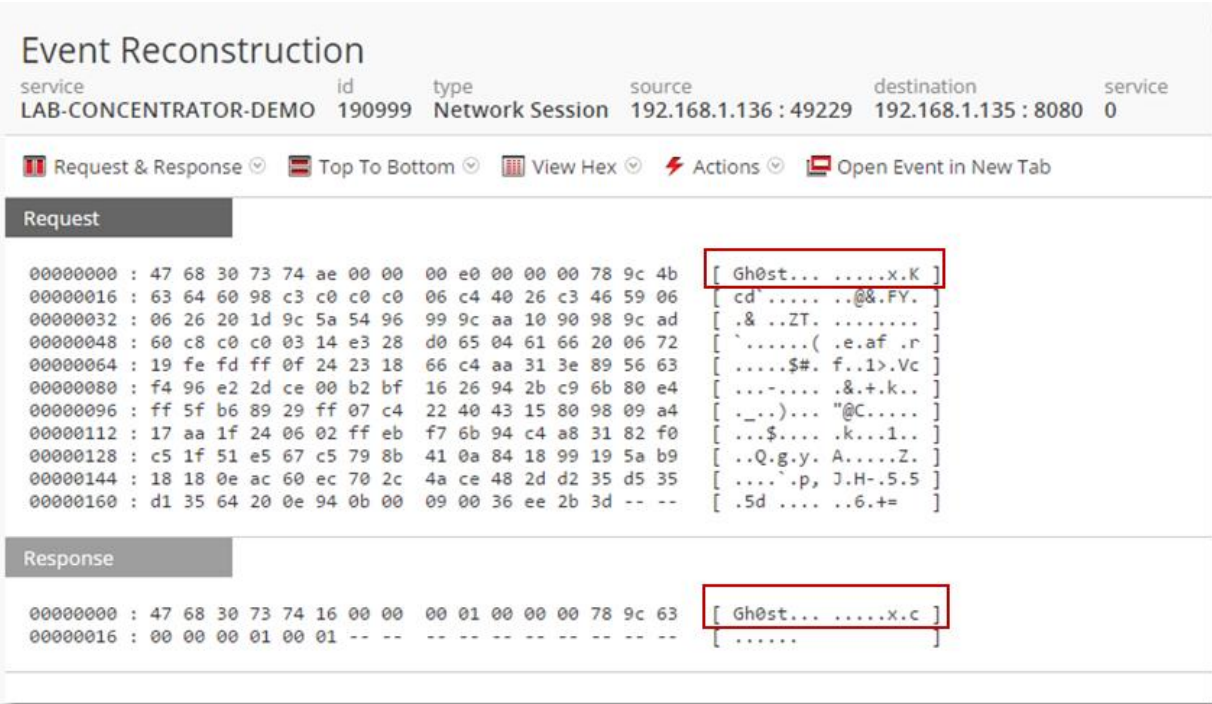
Event Reconstruction

| service | id | type | source | destination | service |
|---|---|---|---|---|---|
| LAB-CONCENTRATOR-DEMO | 190999 | Network Session | 192.168.1.136 : 49229 | 192.168.1.135 : 8080 | 0 |

Request & Response Top To Bottom View Hex Actions Open Event in New Tab

Request

00000000 : 47 68 30 73 74 ae 00 00 00 e0 00 00 00 78 9c 4b [ Gh0st... .....x.K ]
00000016 : 63 64 60 98 c3 c0 c0 c0 06 c4 40 26 c3 46 59 06 [ cd`..... ..@&.FY. ]
00000032 : 06 26 20 1d 9c 5a 54 96 99 9c aa 10 90 98 9c ad [ .& ..ZT. ........ ]
00000048 : 60 c8 c0 c0 03 14 e3 28 d0 65 04 61 66 20 06 72 [ `......( .e.af .r ]
00000064 : 19 fe fd ff 0f 24 23 18 66 c4 aa 31 3e 89 56 63 [ .....$#. f..1>.Vc ]
00000080 : f4 96 e2 2d ce 00 b2 bf 16 26 94 2b c9 6b 80 e4 [ ...-.... .&.+.k.. ]
00000096 : ff 5f b6 89 29 ff 07 c4 22 40 43 15 80 98 09 a4 [ ._..)... "@C..... ]
00000112 : 17 aa 1f 24 06 02 ff eb f7 6b 94 c4 a8 31 82 f0 [ ...$.... .k...1.. ]
00000128 : c5 1f 51 e5 67 c5 79 8b 41 0a 84 18 99 19 5a b9 [ ..Q.g.y. A.....Z. ]
00000144 : 18 18 0e ac 60 ec 70 2c 4a ce 48 2d d2 35 d5 35 [ ....`.p, J.H-.5.5 ]
00000160 : d1 35 64 20 0e 94 0b 00 09 00 36 ee 2b 3d -- -- [ .5d .... ..6.+= ]

Response

00000000 : 47 68 30 73 74 16 00 00 00 01 00 00 00 78 9c 63 [ Gh0st... .....x.c ]
00000016 : 00 00 00 01 00 01 -- -- -- -- -- -- -- -- -- -- [ ...... ]